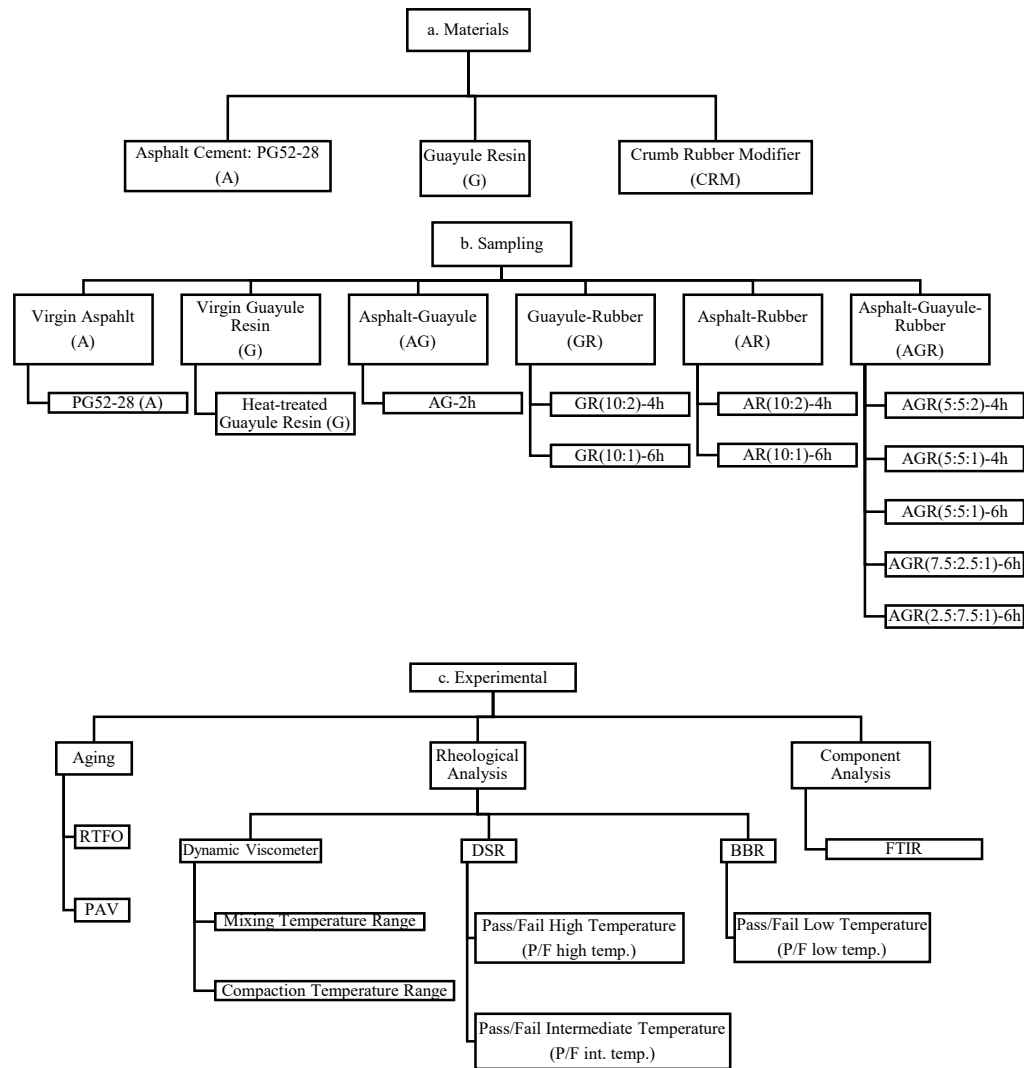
a. Materials

Asphalt Cement: PG52-28 (A)

Guayule Resin (G)

Crumb Rubber Modifier (CRM)

b. Sampling

Virgin Aspahlt (A)

PG52-28 (A)

Virgin Guayule Resin (G)

Heat-treated Guayule Resin (G)

Asphalt-Guayule (AG)

AG-2h

Guayule-Rubber (GR)

GR(10:2)-4h

GR(10:1)-6h

Asphalt-Rubber (AR)

AR(10:2)-4h

AR(10:1)-6h

Asphalt-Guayule-Rubber (AGR)

AGR(5:5:2)-4h

AGR(5:5:1)-4h

AGR(5:5:1)-6h

AGR(7.5:2.5:1)-6h

AGR(2.5:7.5:1)-6h

c. Experimental

Aging

RTFO

PAV

Rheological Analysis

Dynamic Viscometer

Mixing Temperature Range

Compaction Temperature Range

DSR

Pass/Fail High Temperature (P/F high temp.)

Pass/Fail Intermediate Temperature (P/F int. temp.)

BBR

Pass/Fail Low Temperature (P/F low temp.)

Component Analysis

FTIR